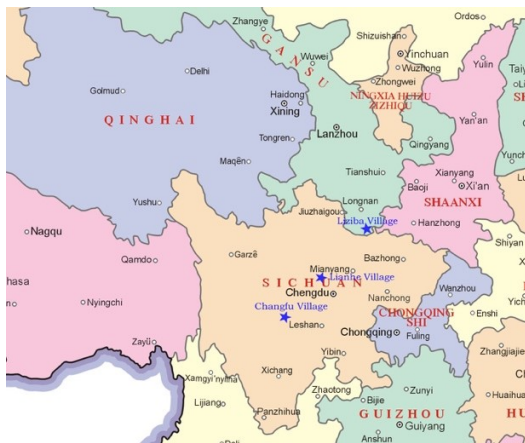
Zhangye
Ordos
Shizuishan
Yinchuan
GANSU
Wuwei
Wuzhong
Yulin
Taiy
Delhi
Golmud
Zhongwei
Haidong
NINGXIA HUIZU ZIZHIQU
SH
QINGHAI
Xining
Tongren
Lanzhou
Yan'an
Qingyang
Maqên
Tianshui
Yunch
Yushu
Longnan
Baoji
Xianyang
Xi'an
Jiuzhaigou
Luoba Village
SHAANXI
Nagqu
Hanzhong
Shiyan
Qamdo
Garzê
Bazhong
hasa
Mianyang
Lianhe Village
SICHUAN
Chengdu
no
Nyingchi
Nanchong
Wanzhou
Yich
Changfu Village
CHONGQING SHI
Enshi
Leshan
Chongqing
Fuling
Zayü
Zhangjiajie
Yibin
Xamgyi'nyilha
Xichang
Zhaotong
Zunyi
Lijiang
Bijie
Huaihua
Panzhihua
GUIZHOU
HU
Guiyang
Anshun
Dali